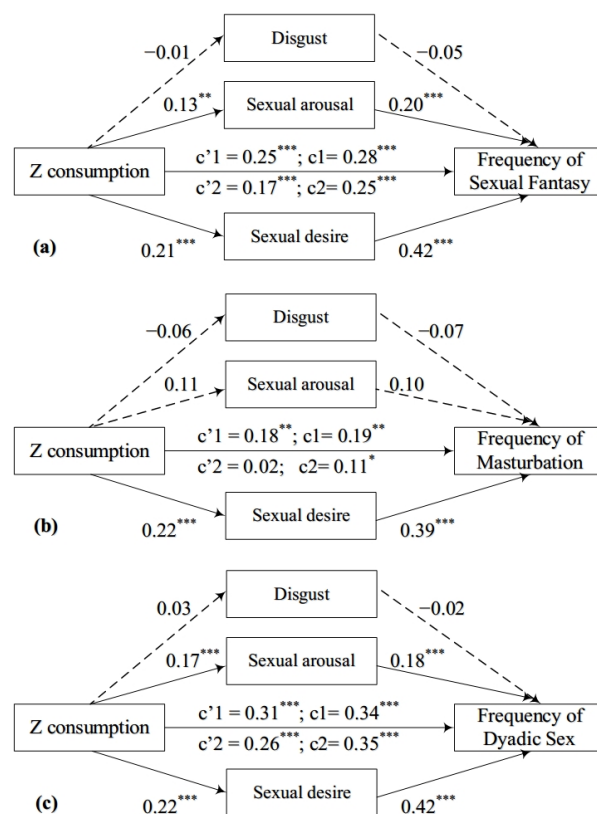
Disgust

−0.01

−0.05

$0.13^{**}$

Sexual arousal

$0.20^{***}$

Z consumption

$c'1 = 0.25^{***}$; $c1= 0.28^{***}$

$c'2 = 0.17^{***}$; $c2= 0.25^{***}$

Frequency of Sexual Fantasy

(a)

$0.21^{***}$

Sexual desire

$0.42^{***}$

Disgust

−0.06

−0.07

0.11

Sexual arousal

0.10

Z consumption

$c'1 = 0.18^{**}$; $c1= 0.19^{**}$

$c'2 = 0.02$; $c2= 0.11^{*}$

Frequency of Masturbation

(b)

$0.22^{***}$

Sexual desire

$0.39^{***}$

Disgust

0.03

−0.02

$0.17^{***}$

Sexual arousal

$0.18^{***}$

Z consumption

$c'1 = 0.31^{***}$; $c1= 0.34^{***}$

$c'2 = 0.26^{***}$; $c2= 0.35^{***}$

Frequency of Dyadic Sex

(c)

$0.22^{***}$

Sexual desire

$0.42^{***}$